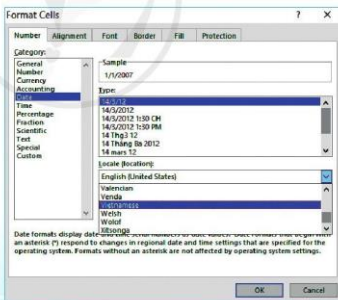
Format Cells ? X

Number Alignment Font Border Fill Protection

Category:
General
Number
Currency
Accounting
Date
Time
Percentage
Fraction
Scientific
Text
Special
Custom

Sample
1/1/2007

Type:
14/3/12
14/3/2012
14/3/2012 1:30 CH
14/3/2012 13:30 PM
14 Thg3 12
14 Tháng Ba 2012
14 mars 12

Locale (location):
English (United States)
Valencian
Venda
Vietnamese
Welsh
Wolof
Xitsonga

Date formats display date and time serial numbers as date values. Date formats that begin with an asterisk (*) respond to changes in regional date and time settings that are specified for the operating system. Formats without an asterisk are not affected by operating system settings.

OK Cancel